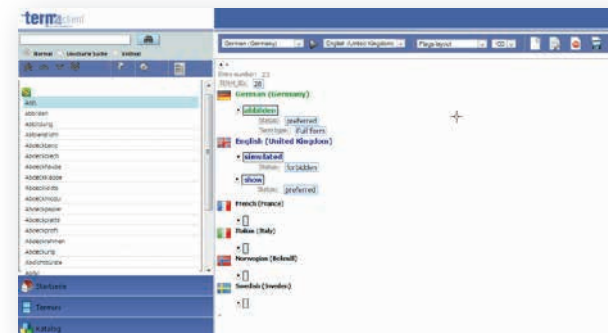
termextend

Normal Unscharfe Suche Volltext

German (Germany) English (United Kingdom) Page layout

Entry number: 23
Term ID: 28

German (Germany)
abbilden
Status: preferred
Term type: Full form

English (United Kingdom)
simulated
Status: forbidden
show
Status: preferred

French (France)
Italian (Italy)
Norwegian (Bokmål)
Swedish (Sweden)

Abb.
abbilden
Abbildung
Abbrennform
Abdeckband
Abdeckblech
Abdeckhaube
Abdeckkappe
Abdeckleiste
Abdeckmaske
Abdeckpapier
Abdeckplatte
Abdeckprofil
Abdeckrahmen
Abdeckung
Abdichtkante
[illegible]

Startseite
Termini
Katalog